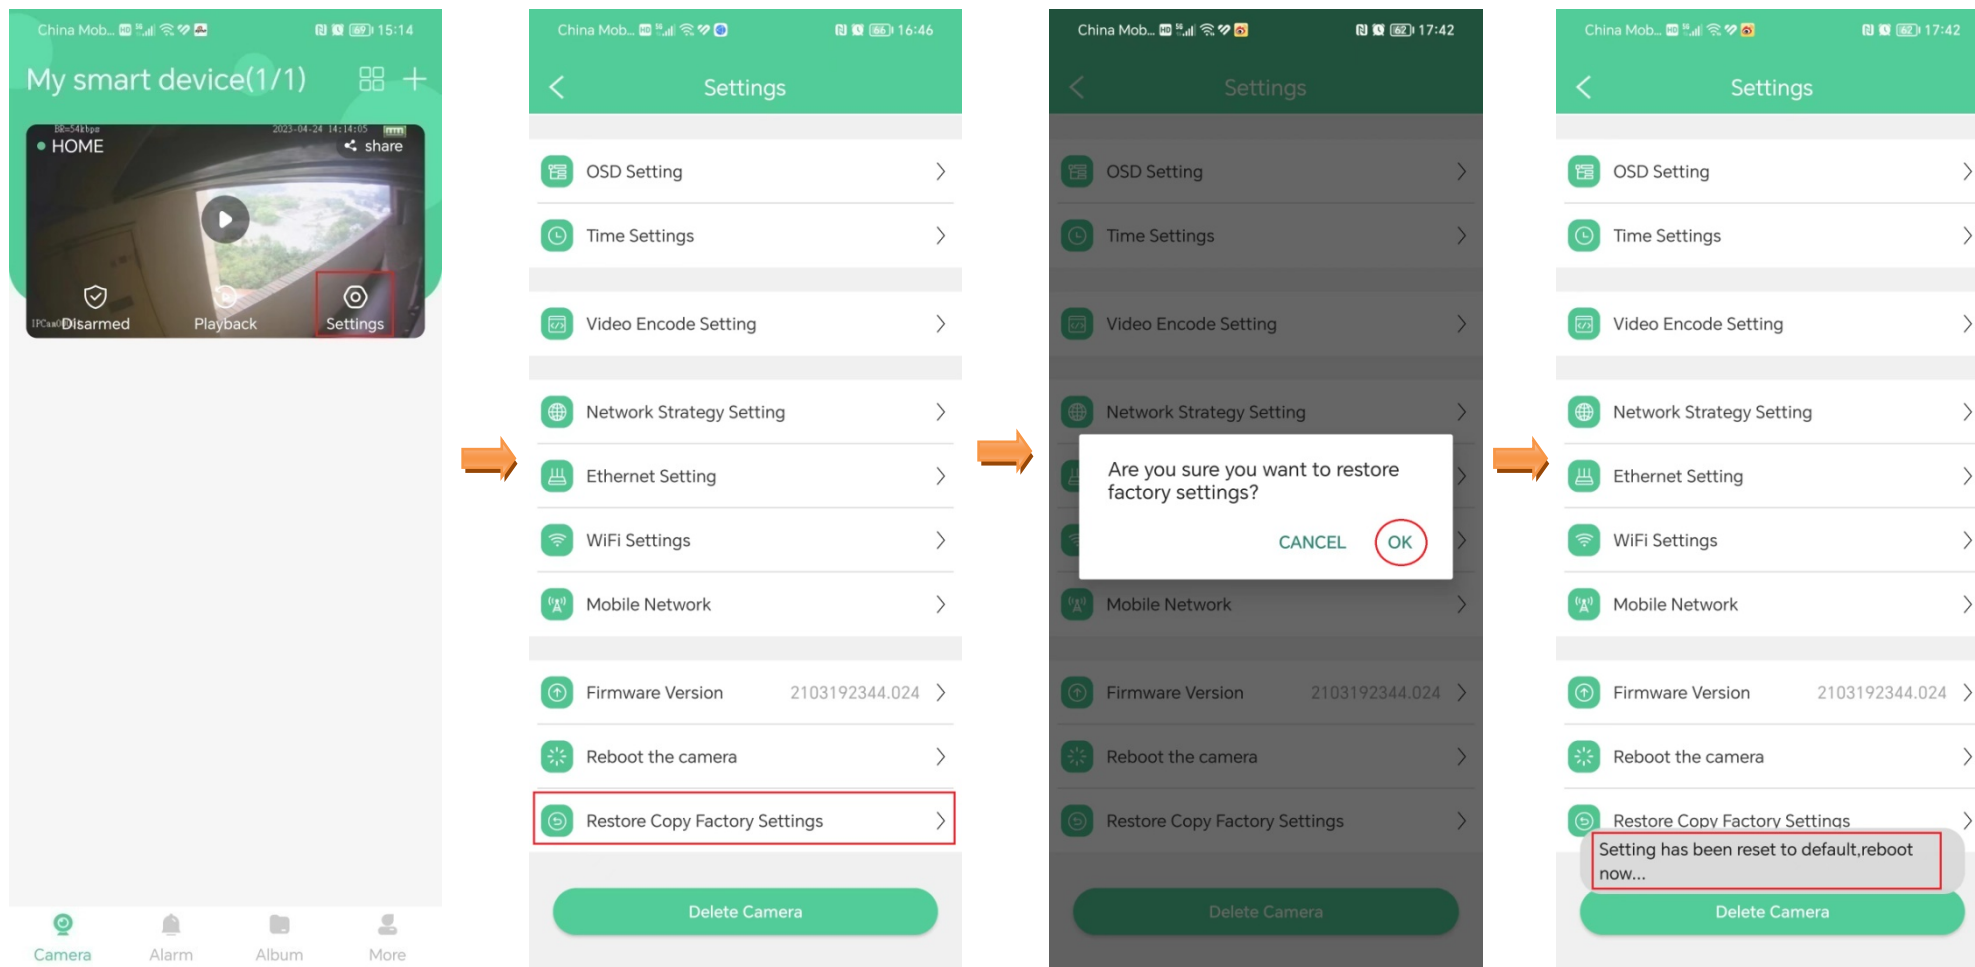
China Mob... 15:14

My smart device(1/1)

HOME
share
2023-04-24 14:14:05

Disarmed
Playback
Settings

Camera
Alarm
Album
More

China Mob... 16:46

Settings

OSD Setting
Time Settings
Video Encode Setting
Network Strategy Setting
Ethernet Setting
WiFi Settings
Mobile Network
Firmware Version 2103192344.024
Reboot the camera
Restore Copy Factory Settings

Delete Camera

China Mob... 17:42

Settings

OSD Setting
Time Settings
Video Encode Setting
Network Strategy Setting

Are you sure you want to restore factory settings?

CANCEL OK

Mobile Network
Firmware Version 2103192344.024
Reboot the camera
Restore Copy Factory Settings

Delete Camera

China Mob... 17:42

Settings

OSD Setting
Time Settings
Video Encode Setting
Network Strategy Setting
Ethernet Setting
WiFi Settings
Mobile Network
Firmware Version 2103192344.024
Reboot the camera
Restore Copy Factory Settings

Setting has been reset to default,reboot now...

Delete Camera